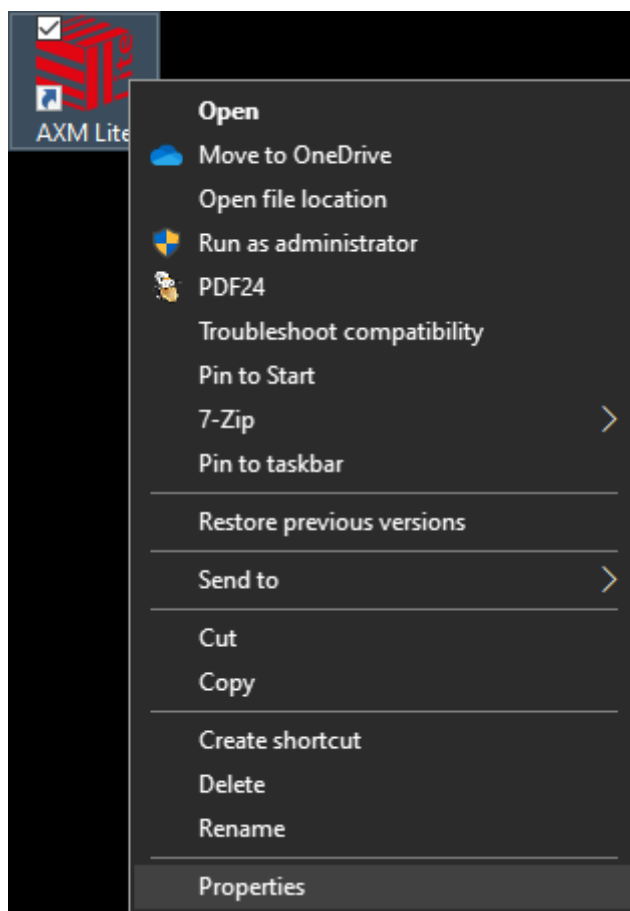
AXM Lite

Open
Move to OneDrive
Open file location
Run as administrator
PDF24
Troubleshoot compatibility
Pin to Start
7-Zip
Pin to taskbar

Restore previous versions

Send to

Cut
Copy

Create shortcut
Delete
Rename

Properties